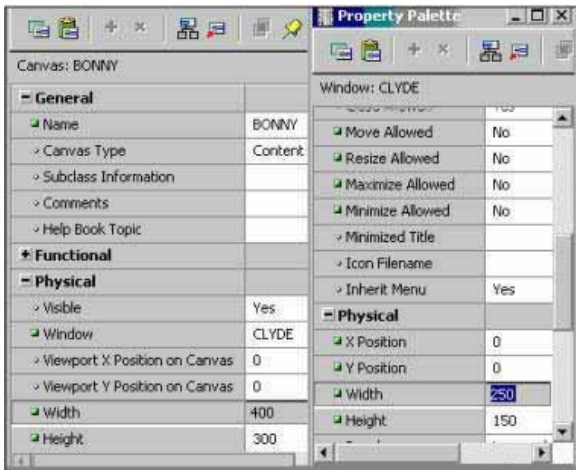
Canvas: BONNY

| | |
|---|---|
| **General** | |
| Name | BONNY |
| Canvas Type | Content |
| Subclass Information | |
| Comments | |
| Help Book Topic | |
| **Functional** | |
| **Physical** | |
| Visible | Yes |
| Window | CLYDE |
| Viewport X Position on Canvas | 0 |
| Viewport Y Position on Canvas | 0 |
| Width | 400 |
| Height | 300 |

Property Palette

Window: CLYDE

| | |
|---|---|
| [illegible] | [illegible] |
| Move Allowed | No |
| Resize Allowed | No |
| Maximize Allowed | No |
| Minimize Allowed | No |
| Minimized Title | |
| Icon Filename | |
| Inherit Menu | Yes |
| **Physical** | |
| X Position | 0 |
| Y Position | 0 |
| Width | 250 |
| Height | 150 |